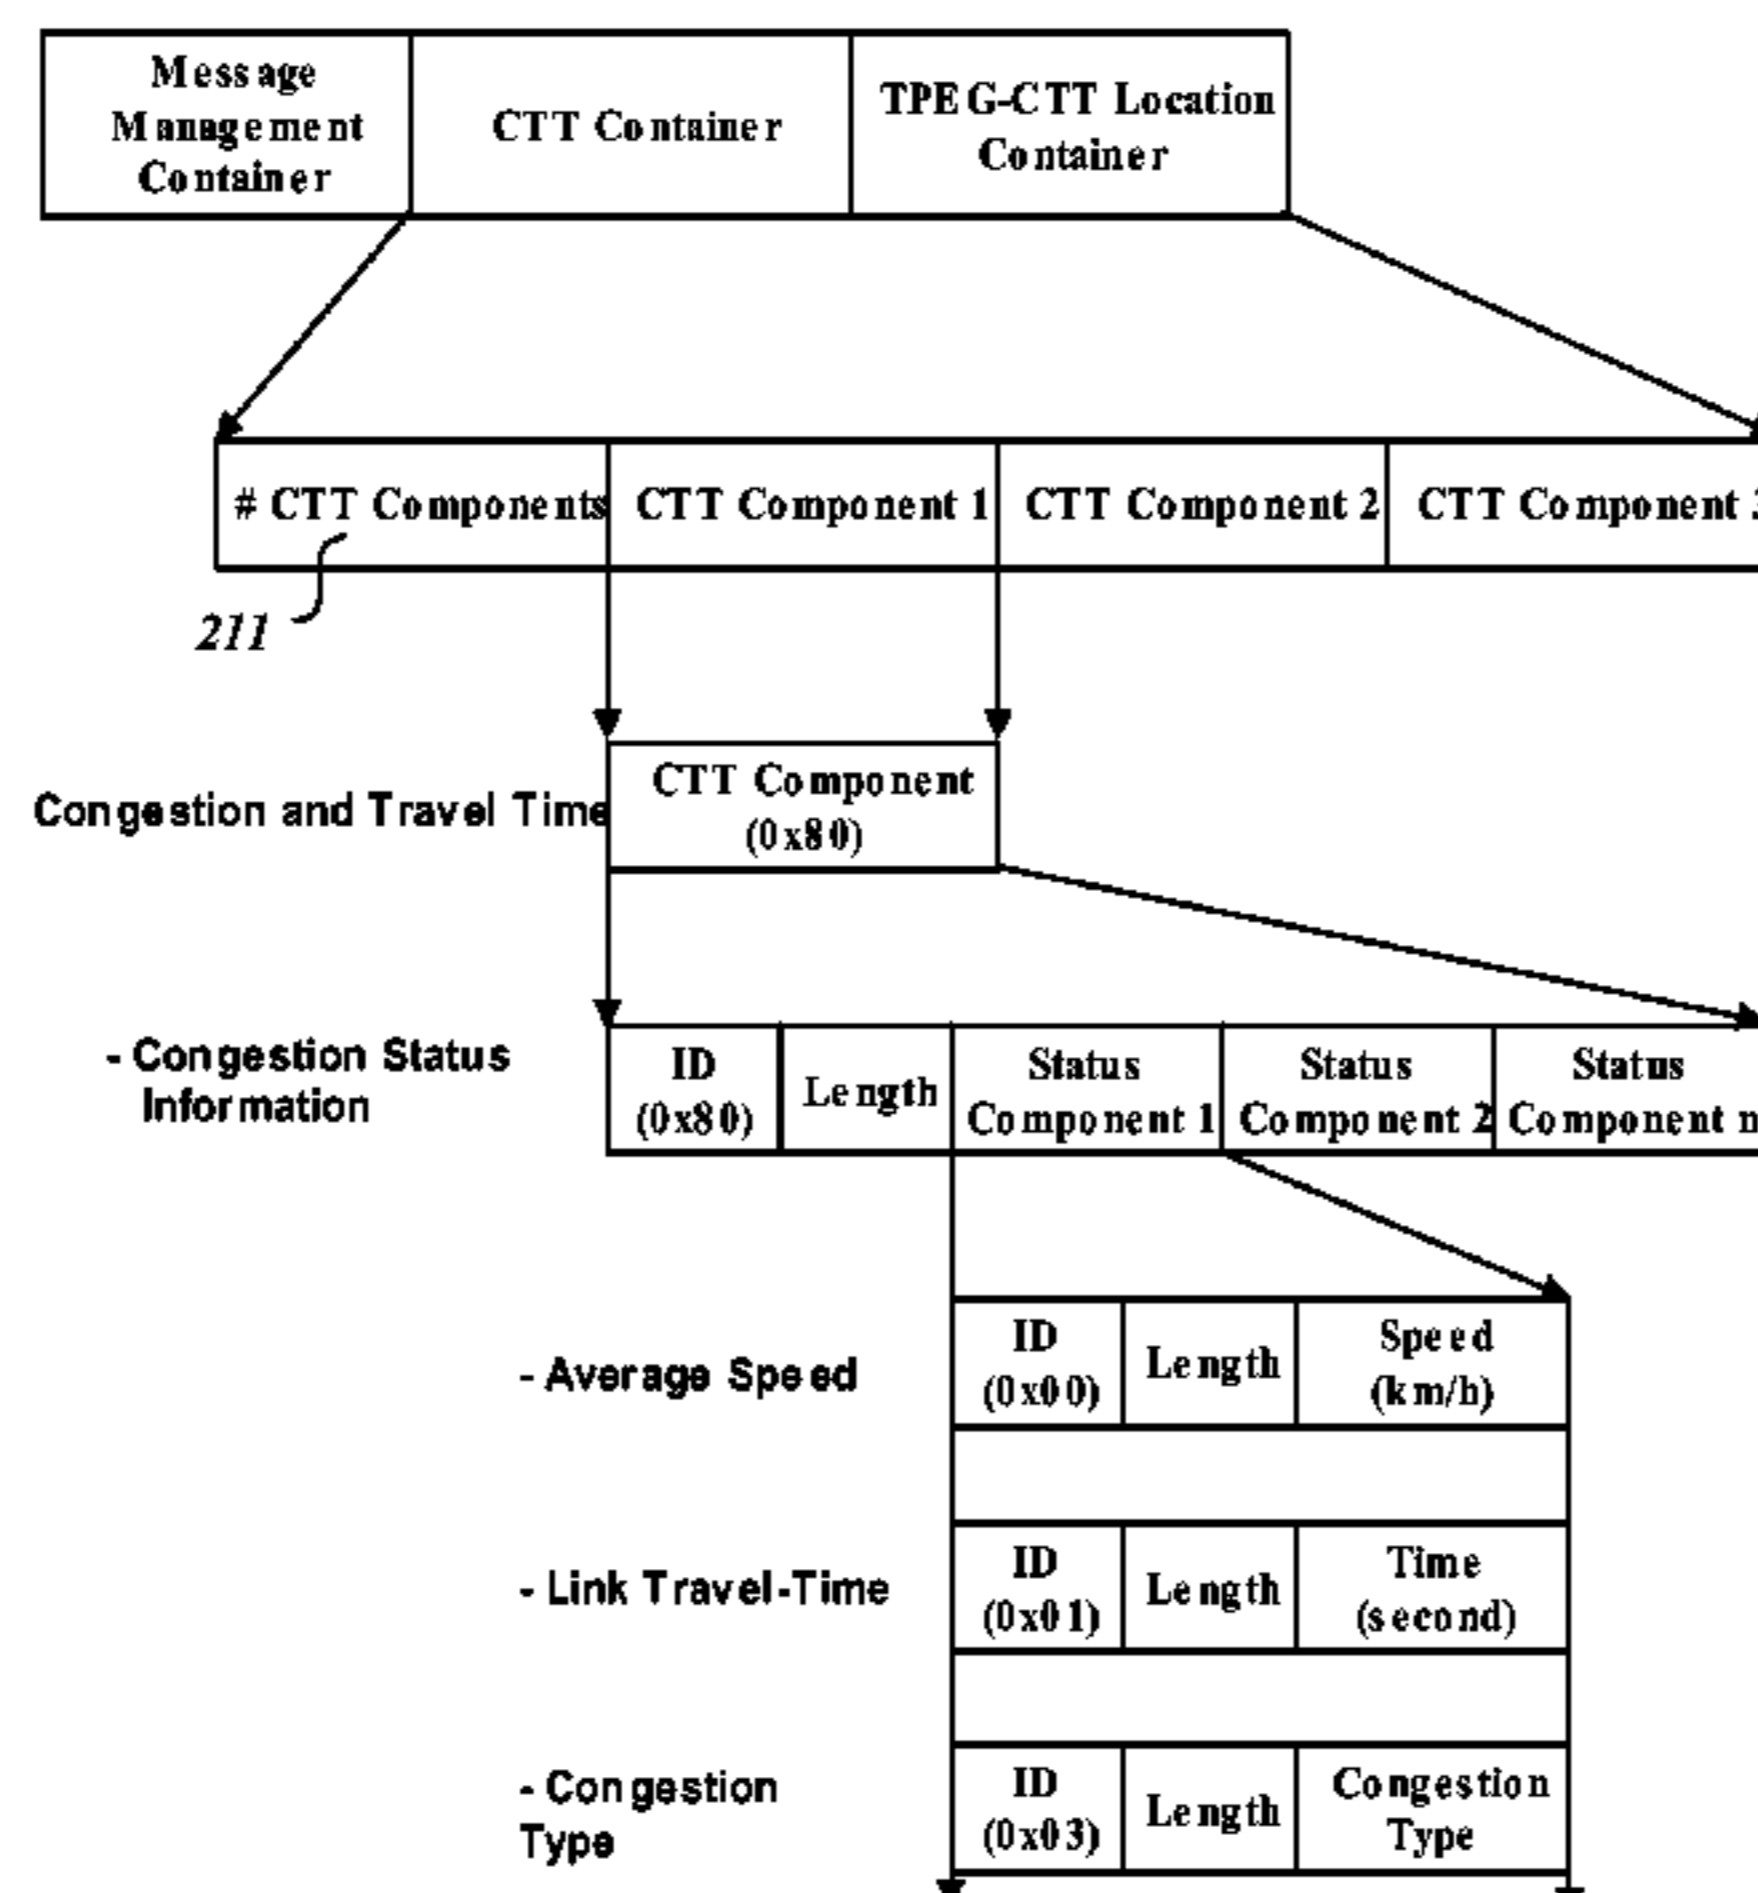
| Message Management Container | CTT Container | TPEG-CTT Location Container |
|---|---|---|

| # CTT Components | CTT Component 1 | CTT Component 2 | CTT Component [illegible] |
|---|---|---|---|

211

Congestion and Travel Time

CTT Component (0x80)

- Congestion Status Information

| ID (0x80) | Length | Status Component 1 | Status Component 2 | Status Component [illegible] |
|---|---|---|---|---|

- Average Speed

| ID (0x00) | Length | Speed (km/h) |
|---|---|---|

- Link Travel-Time

| ID (0x01) | Length | Time (second) |
|---|---|---|

- Congestion Type

| ID (0x03) | Length | Congestion Type |
|---|---|---|